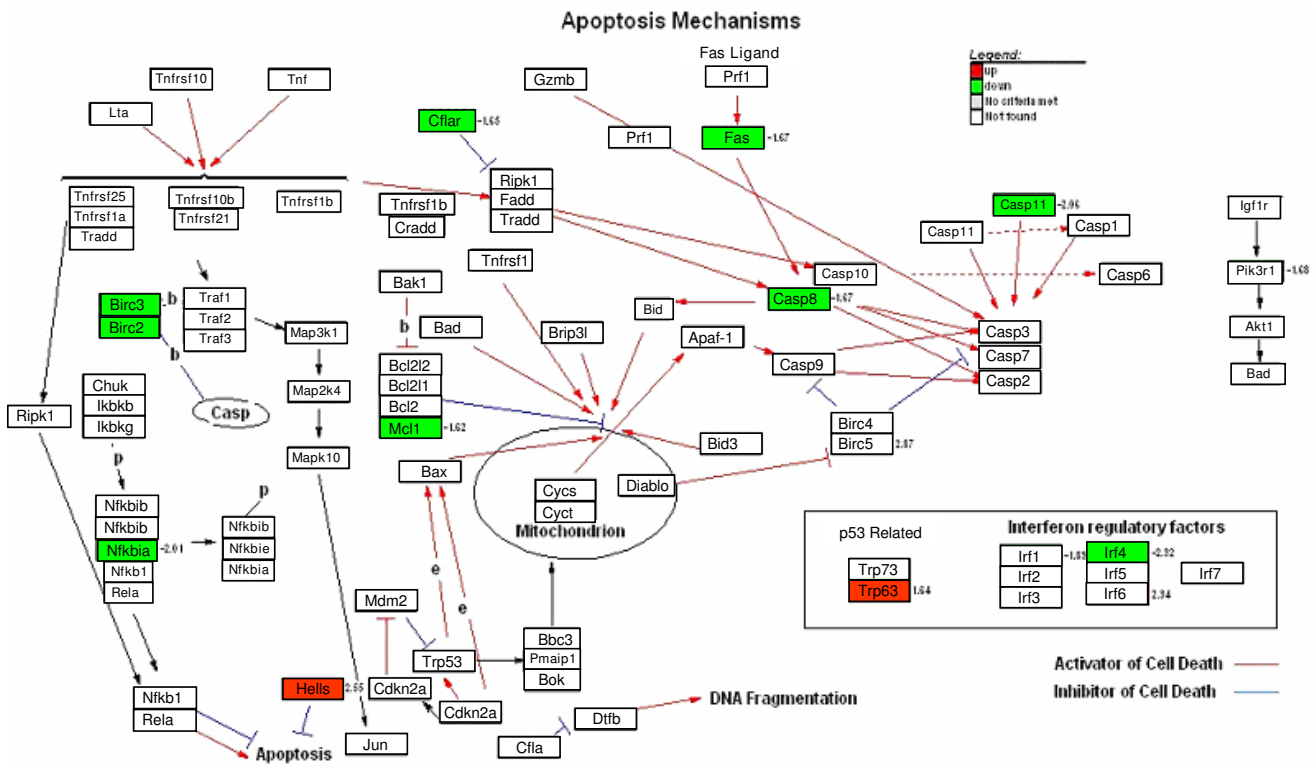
Apoptosis Mechanisms

Legend:
up
down
No criteria met
Not found

Fas Ligand
Prf1
Fas -1.67
Gzmb
Prf1
Tnfrsf10
Tnf
Lta
Cflar -1.65
Ripk1
Fadd
Tradd
Tnfrsf25
Tnfrsf1a
Tradd
Tnfrsf10b
Tnfrsf21
Tnfrsf1b
Tnfrsf1b
Cradd
Casp11 -2.06
Casp11
Casp1
Igf1r
Pik3r1 -1.68
Akt1
Bad
Casp10
Casp6
Casp8 -1.67
Bid
Casp3
Casp7
Casp2
Casp9
Apaf-1
Tnfrsf1
Bak1
b
Bad
Brip3l
Birc3
Birc2
b
b
Traf1
Traf2
Traf3
Map3k1
Casp
Map2k4
Mapk10
Chuk
Ikbkb
Ikbkg
p
Ripk1
Bcl2l2
Bcl2l1
Bcl2
Mcl1 -1.62
Bid3
Birc4
Birc5 2.87
Bax
Cycs
Cyct
Mitochondrion
Diablo
Nfkbib
Nfkbib
Nfkbia -2.01
Nfkb1
Rela
p
Nfkbib
Nfkbie
Nfkbia
p53 Related
Trp73
Trp63 1.64
Interferon regulatory factors
Irf1 -1.83
Irf2
Irf3
Irf4 -2.32
Irf5
Irf6 2.34
Irf7
Mdm2
e
e
Trp53
Bbc3
Pmaip1
Bok
Hells 2.55
Cdkn2a
Cdkn2a
Nfkb1
Rela
Apoptosis
Jun
Dtfb
Cfla
DNA Fragmentation
Activator of Cell Death
Inhibitor of Cell Death